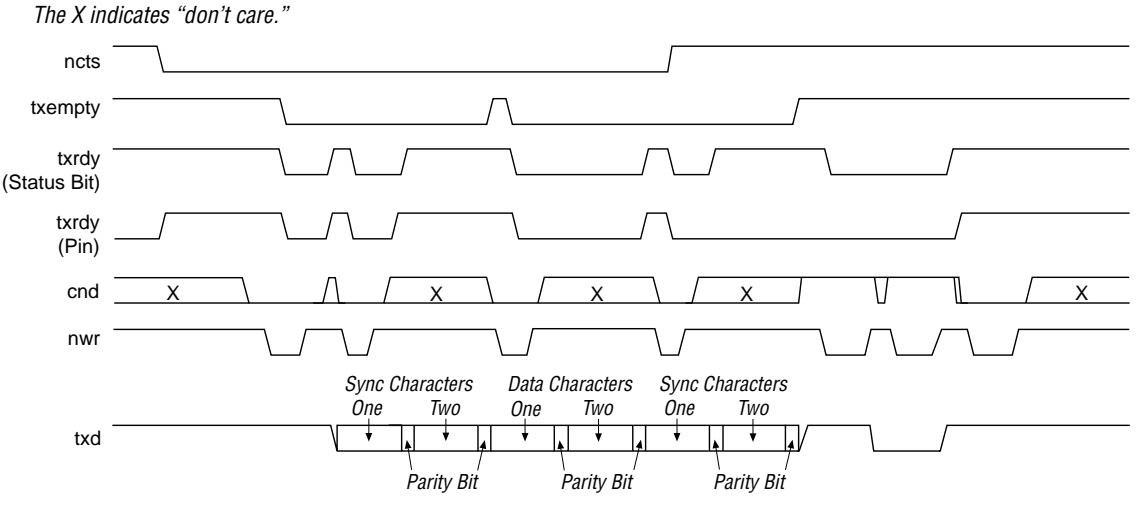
The X indicates "don't care."

ncts

txempty

txrdy (Status Bit)

txrdy (Pin)

cnd

X

X

X

X

X

nwr

Sync Characters
One Two

Data Characters
One Two

Sync Characters
One Two

txd

Parity Bit

Parity Bit

Parity Bit